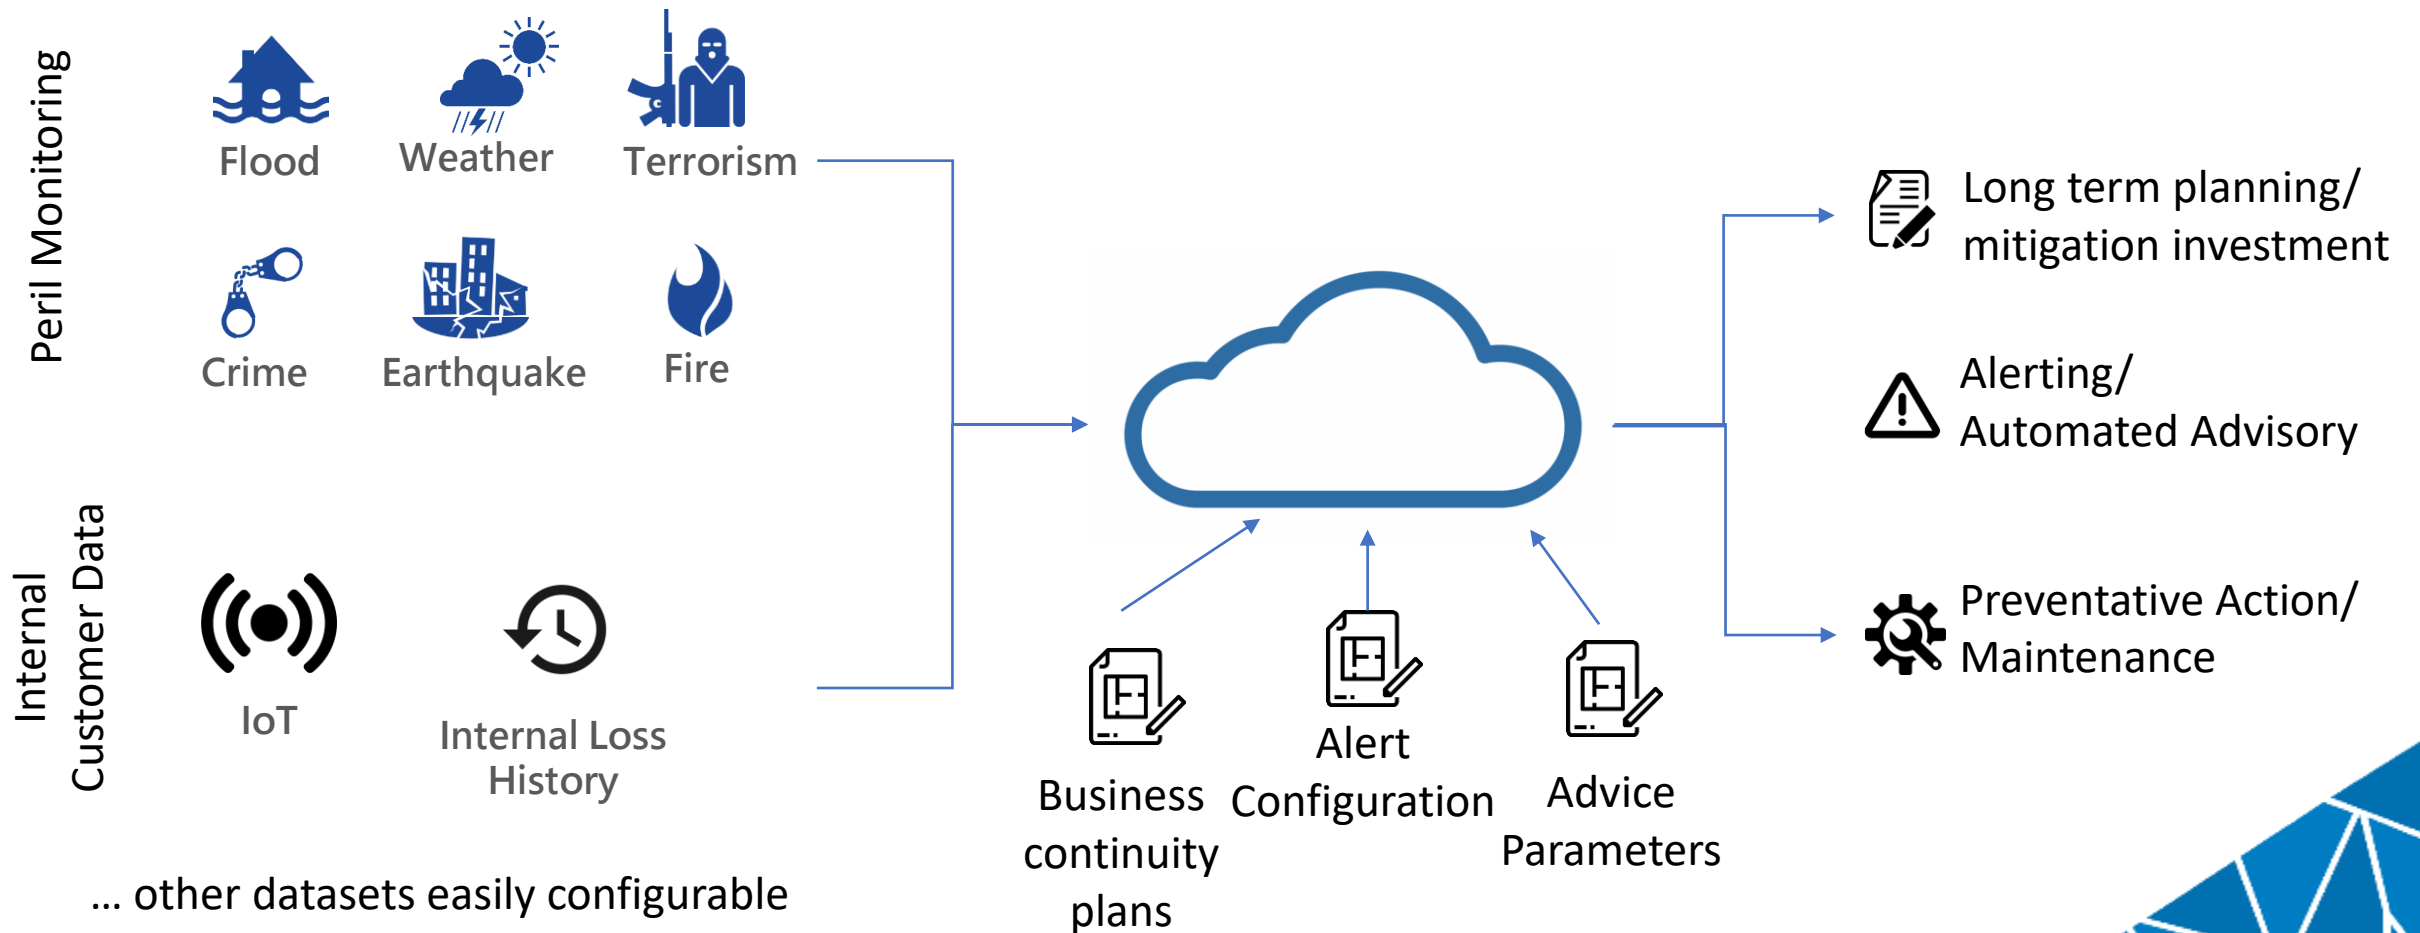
Peril Monitoring

Flood

Weather

Terrorism

Crime

Earthquake

Fire

Internal Customer Data

IoT

Internal Loss History

… other datasets easily configurable

Business continuity plans

Alert Configuration

Advice Parameters

Long term planning/ mitigation investment

Alerting/ Automated Advisory

Preventative Action/ Maintenance